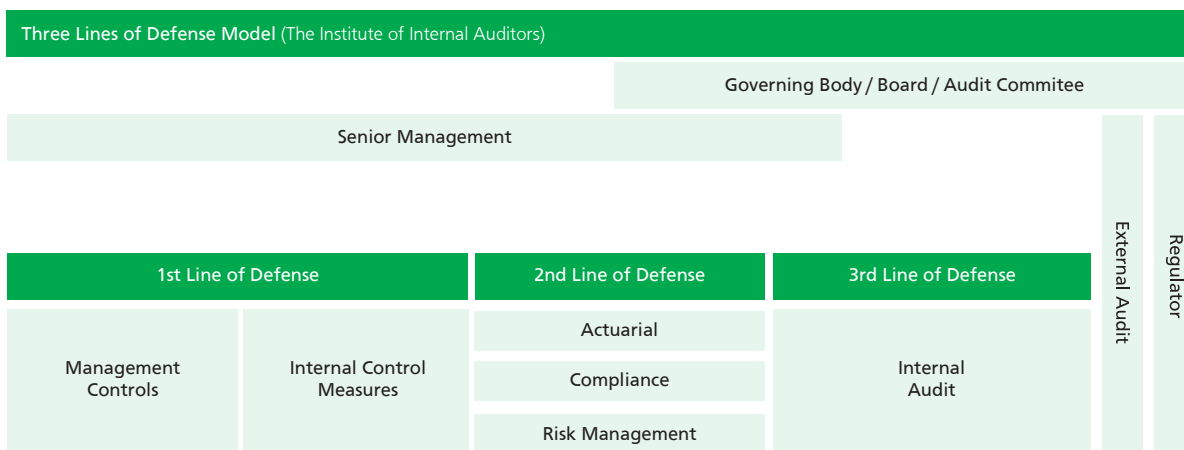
Three Lines of Defense Model (The Institute of Internal Auditors)

Governing Body / Board / Audit Commitee

Senior Management

External Audit

Regulator

1st Line of Defense

2nd Line of Defense

3rd Line of Defense

Management Controls

Internal Control Measures

Actuarial

Compliance

Risk Management

Internal Audit